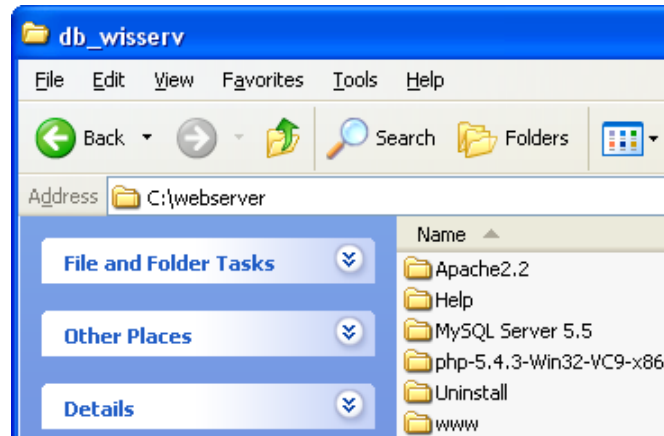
db_wisserv

File Edit View Favorites Tools Help

Back Search Folders

Address C:\webserver

File and Folder Tasks

Other Places

Details

Name

Apache2.2
Help
MySQL Server 5.5
php-5.4.3-Win32-VC9-x86
Uninstall
www